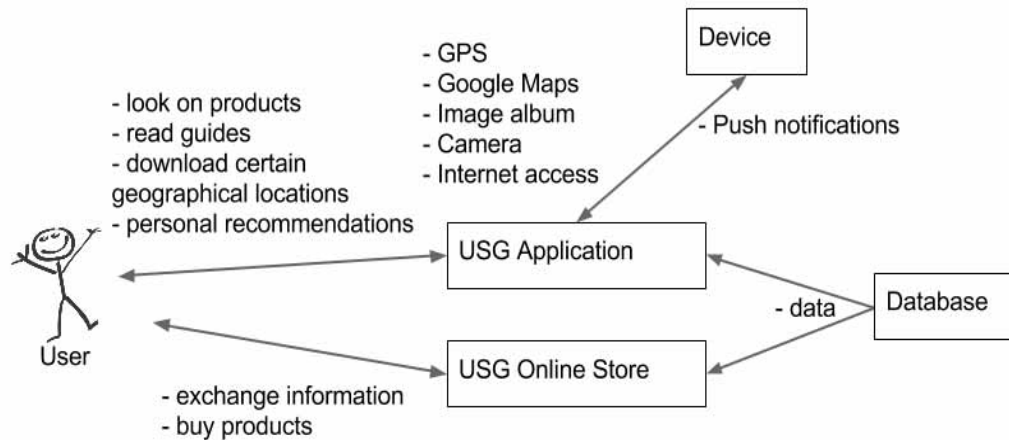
- look on products
- read guides
- download certain geographical locations
- personal recommendations

- GPS
- Google Maps
- Image album
- Camera
- Internet access

Device

- Push notifications

User

USG Application

- data

Database

USG Online Store

- exchange information
- buy products